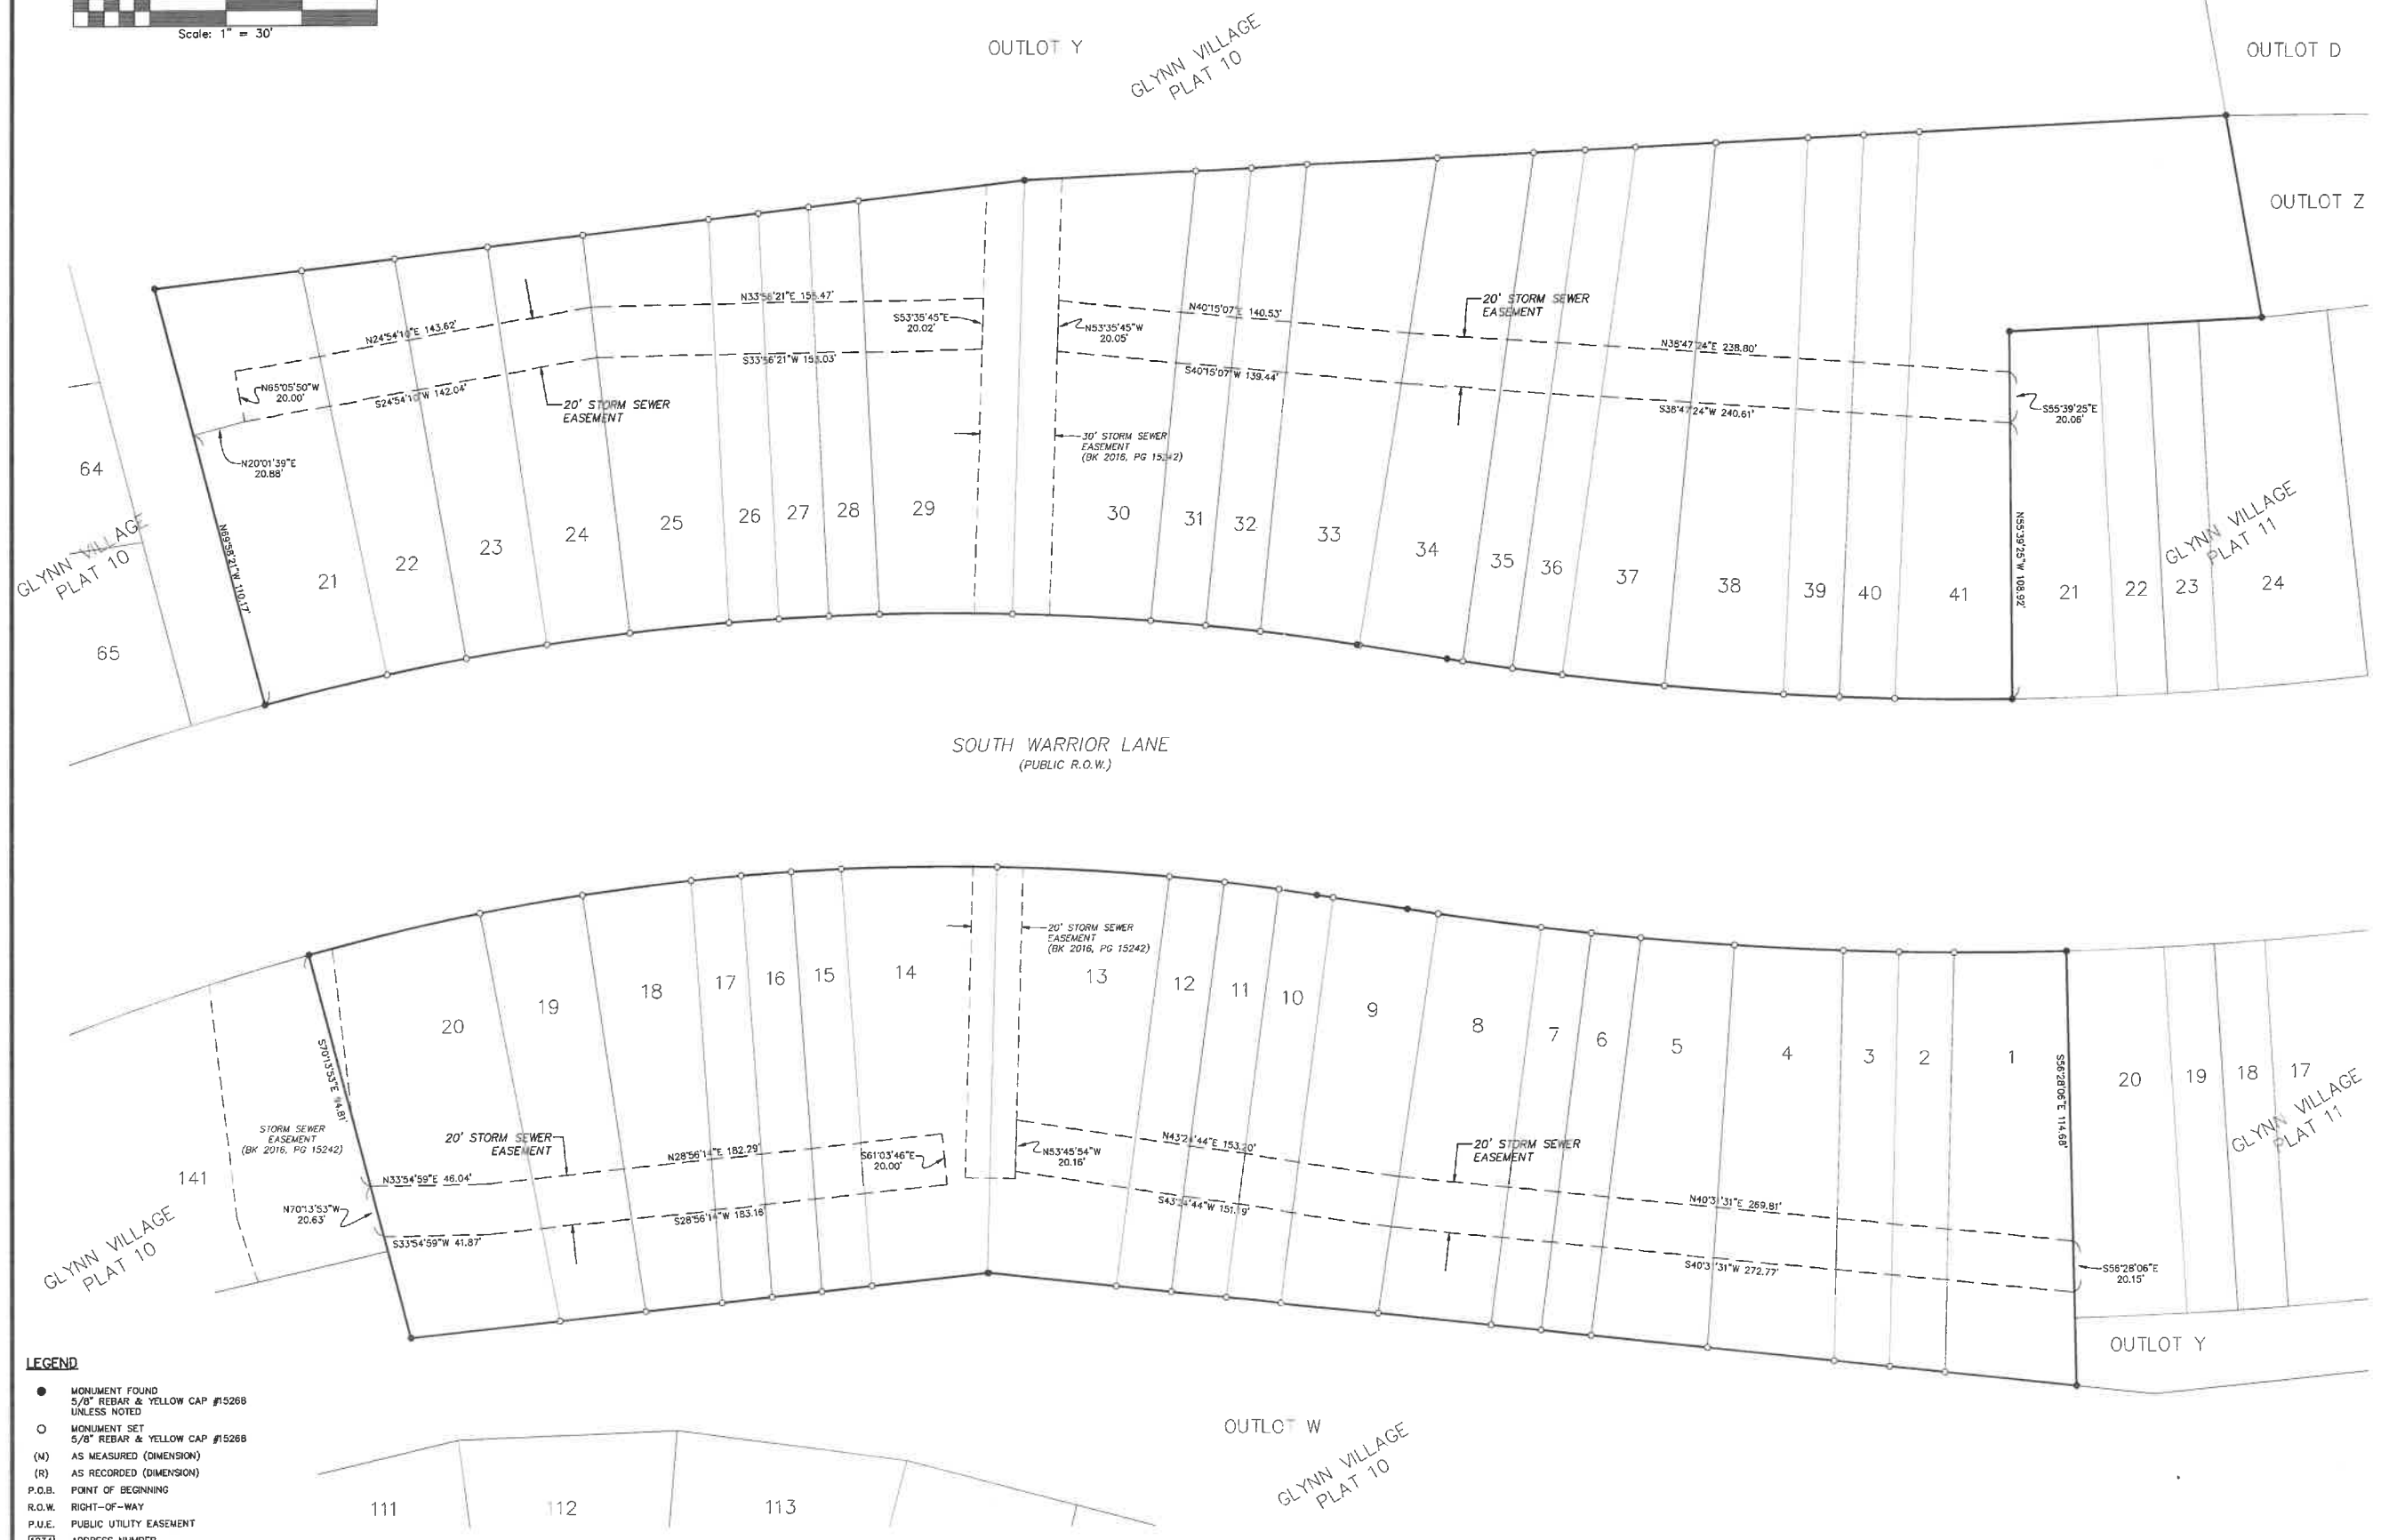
Scale: 1" = 30'

OUTLOT Y

GLYNN VILLAGE PLAT 10

OUTLOT D

OUTLOT Z

N33°56'21"E 155.47'
S53°35'45"E 20.02'
N24°54'10"E 143.62'
S33°56'21"W 153.03'
N65°05'50"W 20.00'
S24°54'10"W 142.04'
20' STORM SEWER EASEMENT
N20°01'39"E 20.88'
N40°15'07"E 140.53'
N53°35'45"W 20.05'
S40°15'07"W 139.44'
20' STORM SEWER EASEMENT
N38°47'24"E 238.80'
S38°47'24"W 240.61'
S55°39'25"E 20.06'
30' STORM SEWER EASEMENT (BK 2016, PG 15242)
N89°58'21"W 110.17'
N55°39'25"W 108.92'

64
GLYNN VILLAGE PLAT 10
65
21 22 23 24 25 26 27 28 29 30 31 32 33 34 35 36 37 38 39 40 41
GLYNN VILLAGE PLAT 11
21 22 23 24

SOUTH WARRIOR LANE
(PUBLIC R.O.W.)

20' STORM SEWER EASEMENT (BK 2016, PG 15242)
20 19 18 17 16 15 14 13 12 11 10 9 8 7 6 5 4 3 2 1
20 19 18 17
GLYNN VILLAGE PLAT 11
S70°13'53"E 94.81'
S56°28'06"E 114.68'
STORM SEWER EASEMENT (BK 2016, PG 15242)
141
20' STORM SEWER EASEMENT
N33°54'59"E 46.04'
N28°56'14"E 182.29'
S61°03'46"E 20.00'
N70°13'53"W 20.63'
S33°54'59"W 41.87'
S28°56'14"W 183.16'
N43°24'44"E 153.20'
N53°45'54"W 20.16'
S43°24'44"W 151.19'
20' STORM SEWER EASEMENT
N40°31'31"E 269.81'
S40°31'31"W 272.77'
S56°28'06"E 20.15'
GLYNN VILLAGE PLAT 10
OUTLOT Y
OUTLOT W
GLYNN VILLAGE PLAT 10
111 112 113

LEGEND
● MONUMENT FOUND 5/8" REBAR & YELLOW CAP #15268 UNLESS NOTED
○ MONUMENT SET 5/8" REBAR & YELLOW CAP #15268
(M) AS MEASURED (DIMENSION)
(R) AS RECORDED (DIMENSION)
P.O.B. POINT OF BEGINNING
R.O.W. RIGHT-OF-WAY
P.U.E. PUBLIC UTILITY EASEMENT
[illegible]